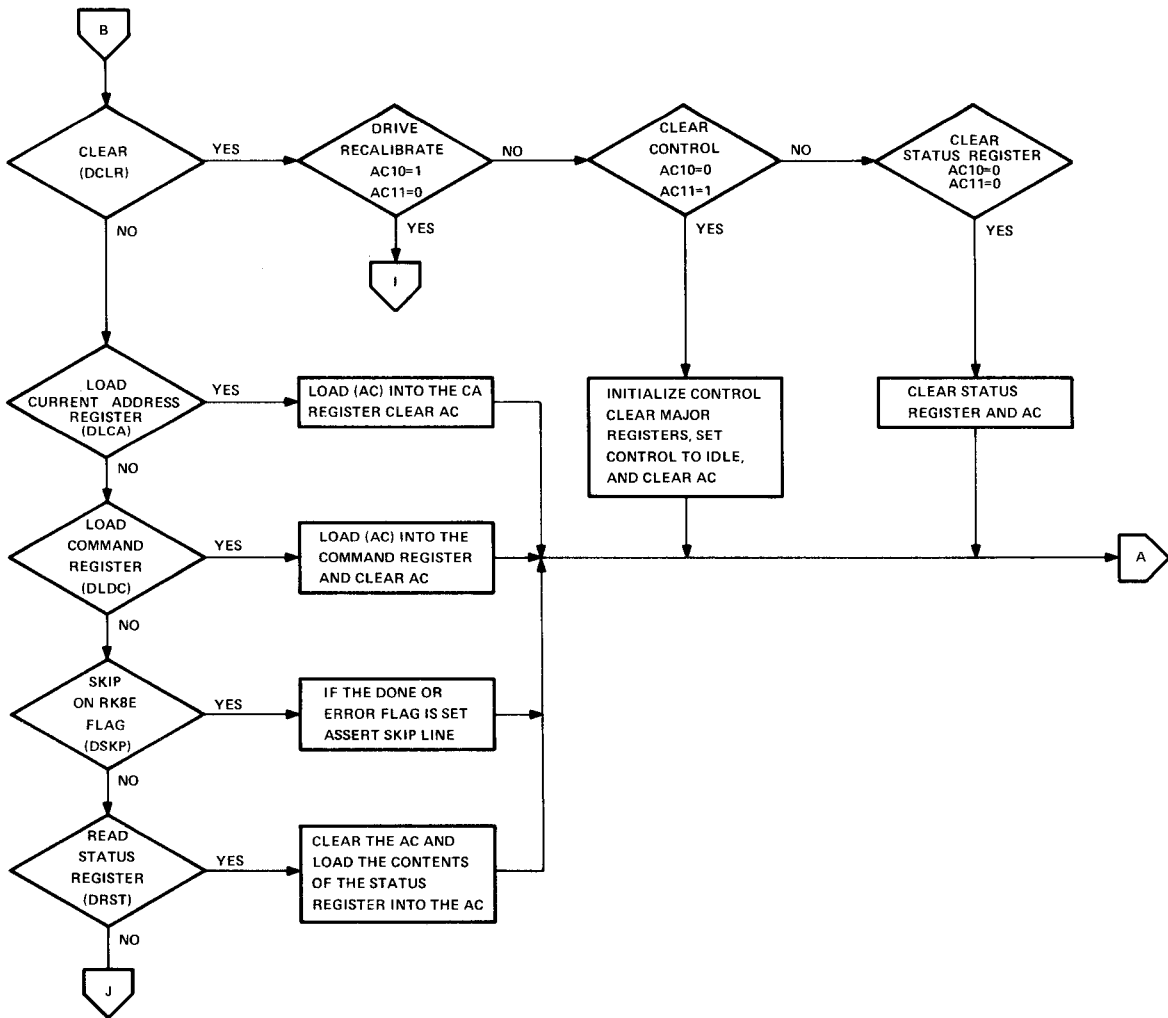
B

CLEAR (DCLR)

YES

DRIVE RECALIBRATE AC10=1 AC11=0

NO

CLEAR CONTROL AC10=0 AC11=1

NO

CLEAR STATUS REGISTER AC10=0 AC11=0

YES

I

YES

YES

NO

LOAD CURRENT ADDRESS REGISTER (DLCA)

YES

LOAD (AC) INTO THE CA REGISTER CLEAR AC

INITIALIZE CONTROL CLEAR MAJOR REGISTERS, SET CONTROL TO IDLE, AND CLEAR AC

CLEAR STATUS REGISTER AND AC

NO

LOAD COMMAND REGISTER (DLDC)

YES

LOAD (AC) INTO THE COMMAND REGISTER AND CLEAR AC

A

NO

SKIP ON RK8E FLAG (DSKP)

YES

IF THE DONE OR ERROR FLAG IS SET ASSERT SKIP LINE

NO

READ STATUS REGISTER (DRST)

YES

CLEAR THE AC AND LOAD THE CONTENTS OF THE STATUS REGISTER INTO THE AC

NO

J